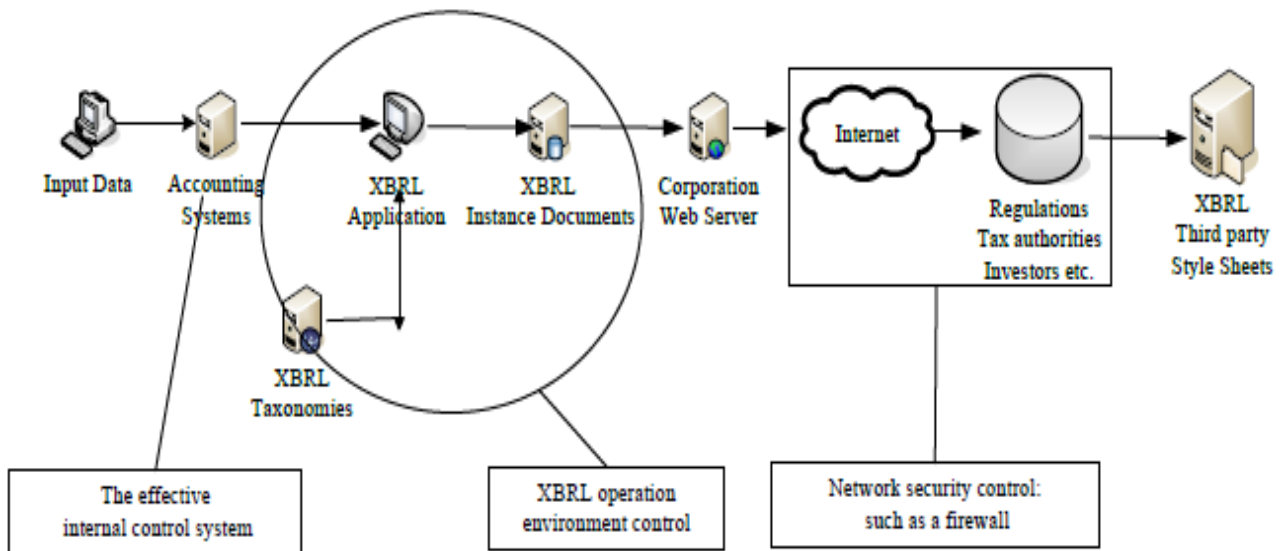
Input Data

Accounting Systems

XBRL Application

XBRL Instance Documents

Corporation Web Server

Internet

Regulations Tax authorities Investors etc.

XBRL Third party Style Sheets

XBRL Taxonomies

The effective internal control system

XBRL operation environment control

Network security control: such as a firewall